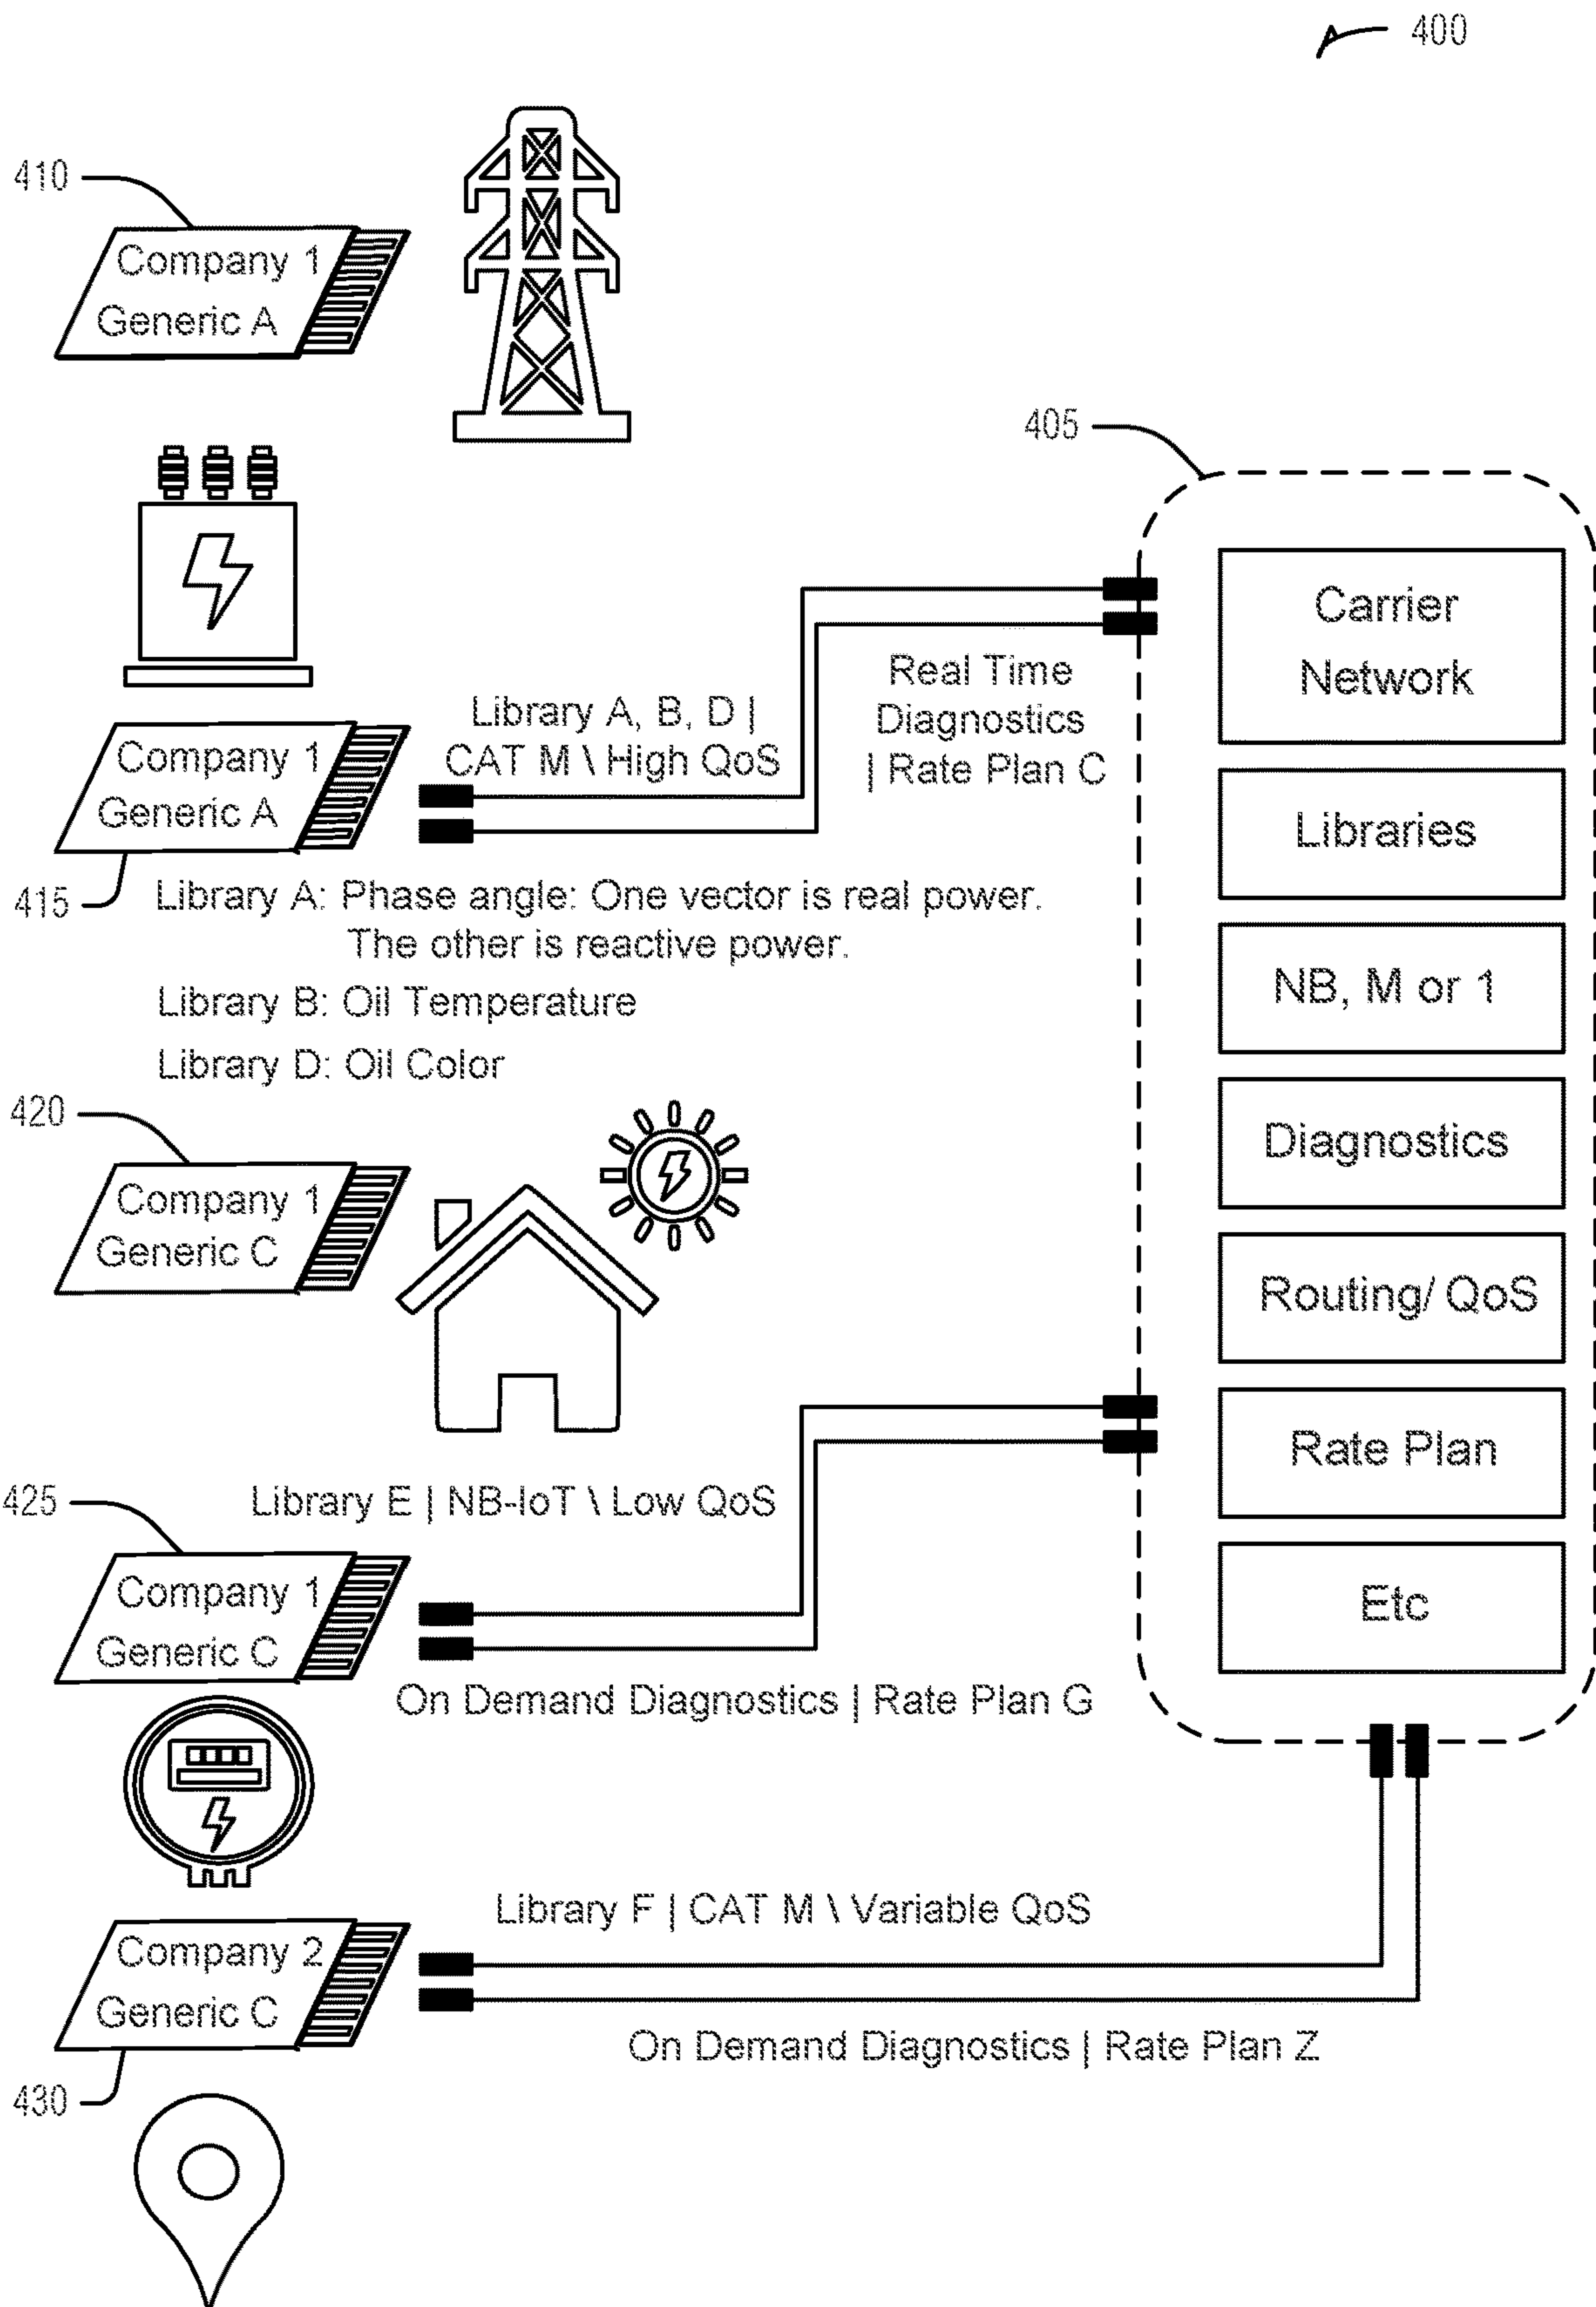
400

410

Company 1
Generic A

405

Carrier Network

Libraries

NB, M or 1

Diagnostics

Routing/ QoS

Rate Plan

Etc

Library A, B, D | CAT M \ High QoS

Real Time Diagnostics | Rate Plan C

Company 1
Generic A

415

Library A: Phase angle: One vector is real power. The other is reactive power.

Library B: Oil Temperature

Library D: Oil Color

420

Company 1
Generic C

425

Library E | NB-IoT \ Low QoS

Company 1
Generic C

On Demand Diagnostics | Rate Plan G

Library F | CAT M \ Variable QoS

Company 2
Generic C

On Demand Diagnostics | Rate Plan Z

430